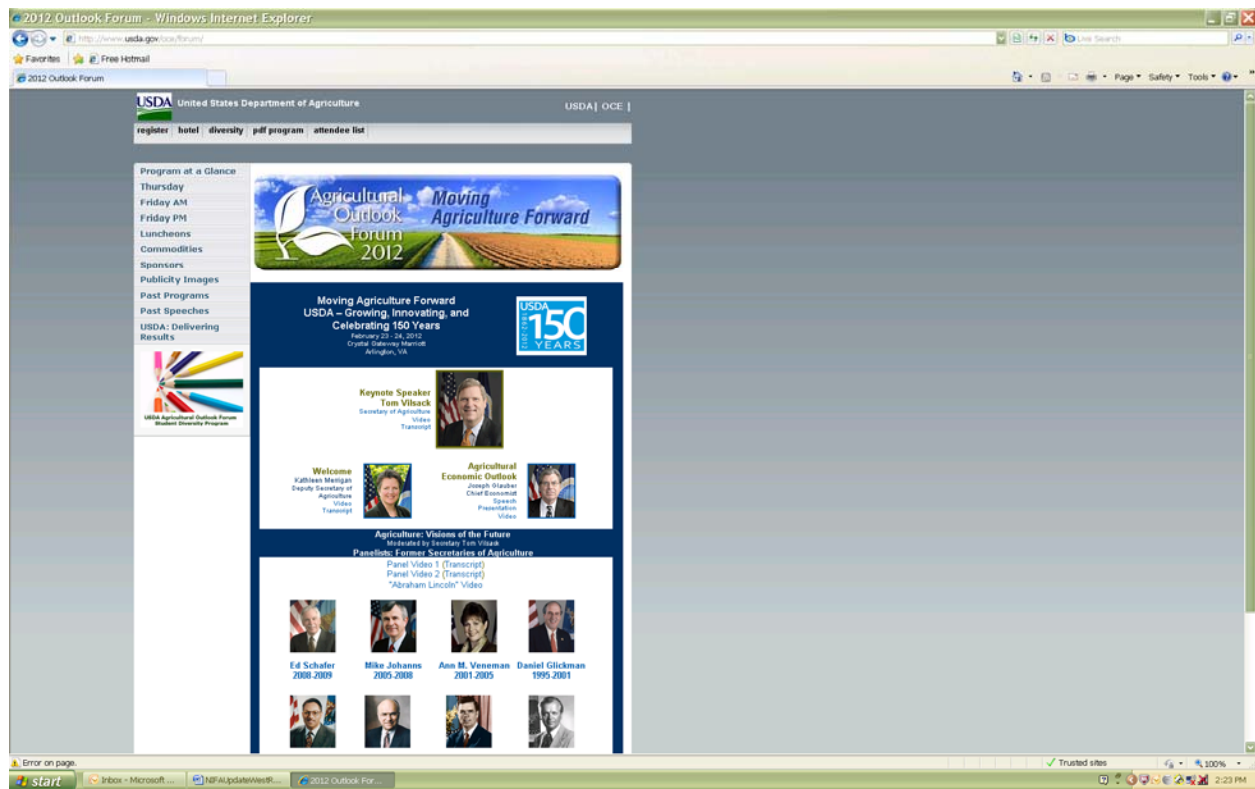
2012 Outlook Forum - Windows Internet Explorer

http://www.usda.gov/oce/forum/

Live Search

Favorites | Free Hotmail

2012 Outlook Forum

Page ▾ Safety ▾ Tools ▾

USDA United States Department of Agriculture

USDA | OCE |

register | hotel | diversity | pdf program | attendee list

Program at a Glance
Thursday
Friday AM
Friday PM
Luncheons
Commodities
Sponsors
Publicity Images
Past Programs
Past Speeches
USDA: Delivering Results

USDA Agricultural Outlook Forum Student Diversity Program

Agricultural Outlook Forum 2012

Moving Agriculture Forward

Moving Agriculture Forward
USDA – Growing, Innovating, and Celebrating 150 Years
February 23 - 24, 2012
Crystal Gateway Marriott
Arlington, VA

USDA 1862-2012 150 YEARS

Keynote Speaker
Tom Vilsack
Secretary of Agriculture
Video
Transcript

Welcome
Kathleen Merrigan
Deputy Secretary of Agriculture
Video
Transcript

Agricultural Economic Outlook
Joseph Glauber
Chief Economist
Speech
Presentation
Video

Agriculture: Visions of the Future
Moderated by Secretary Tom Vilsack
Panelists: Former Secretaries of Agriculture

Panel Video 1 (Transcript)
Panel Video 2 (Transcript)
"Abraham Lincoln" Video

Ed Schafer
2008-2009

Mike Johanns
2005-2008

Ann M. Veneman
2001-2005

Daniel Glickman
1995-2001

Error on page.

Trusted sites

100%

start

Inbox - Microsoft ...

NIFAUpdateWestR...

2012 Outlook For...

2:23 PM